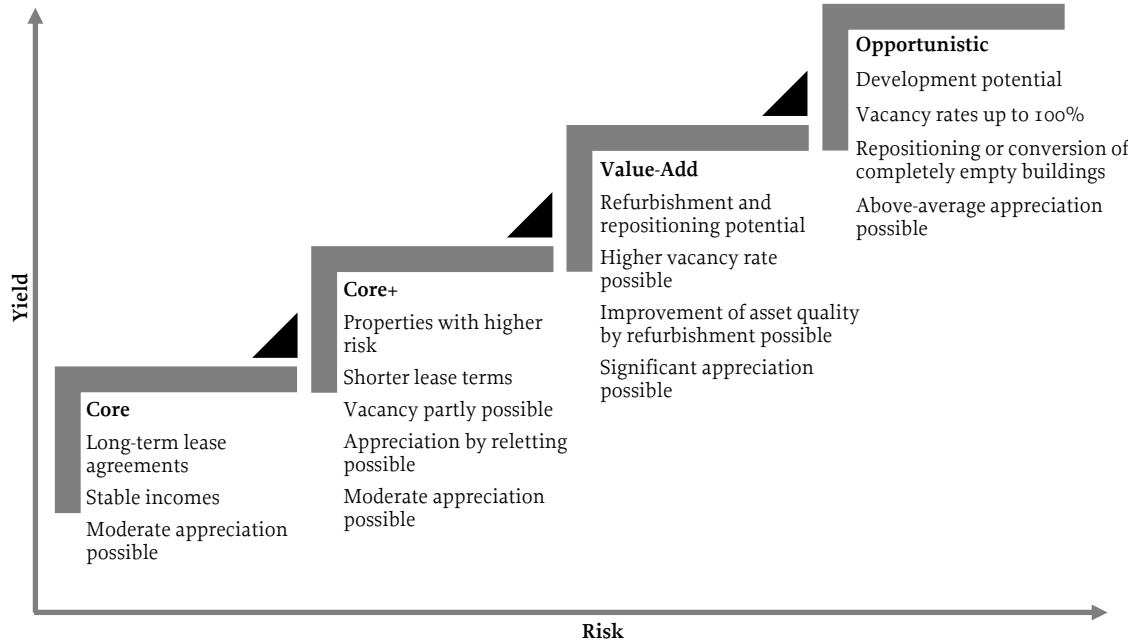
Yield

Core

Long-term lease agreements

Stable incomes

Moderate appreciation possible

Core+

Properties with higher risk

Shorter lease terms

Vacancy partly possible

Appreciation by reletting possible

Moderate appreciation possible

Value-Add

Refurbishment and repositioning potential

Higher vacancy rate possible

Improvement of asset quality by refurbishment possible

Significant appreciation possible

Opportunistic

Development potential

Vacancy rates up to 100%

Repositioning or conversion of completely empty buildings

Above-average appreciation possible

Risk